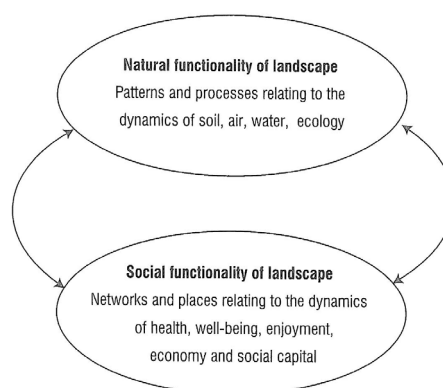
Natural functionality of landscape
Patterns and processes relating to the dynamics of soil, air, water, ecology

Social functionality of landscape
Networks and places relating to the dynamics of health, well-being, enjoyment, economy and social capital